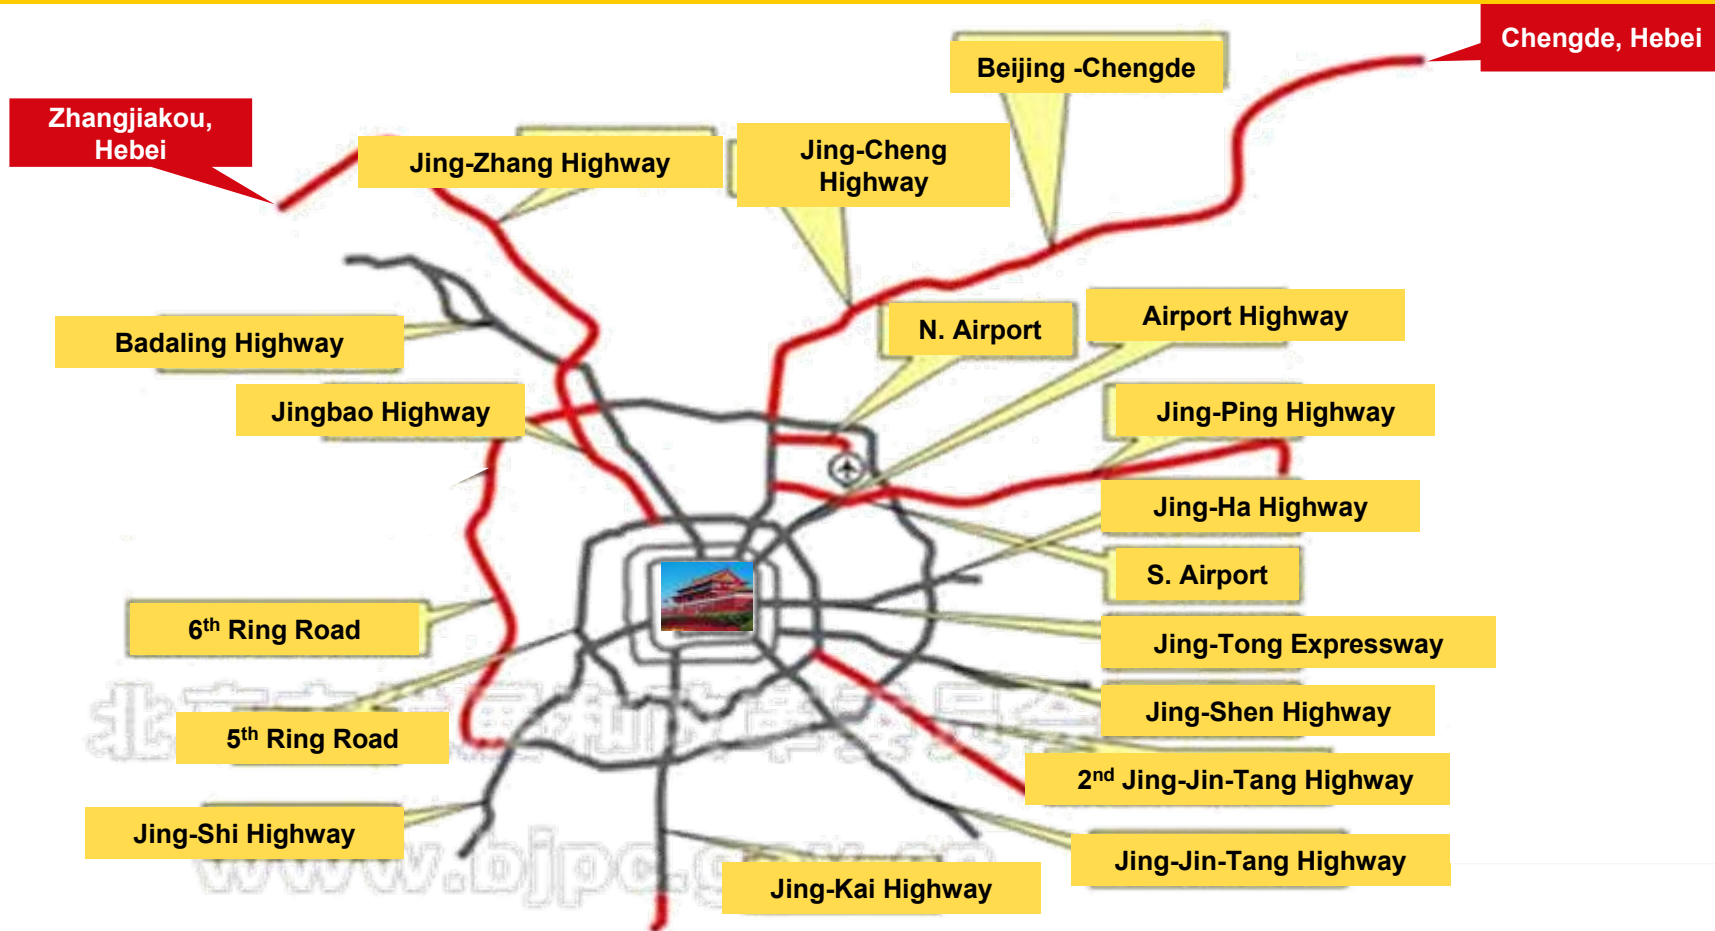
Chengde, Hebei

Beijing -Chengde

Zhangjiakou, Hebei

Jing-Zhang Highway

Jing-Cheng Highway

Badaling Highway

N. Airport

Airport Highway

Jingbao Highway

Jing-Ping Highway

Jing-Ha Highway

S. Airport

6$^{th}$ Ring Road

Jing-Tong Expressway

Jing-Shen Highway

5$^{th}$ Ring Road

2$^{nd}$ Jing-Jin-Tang Highway

Jing-Shi Highway

Jing-Jin-Tang Highway

Jing-Kai Highway

www.bjpc.gov.cn